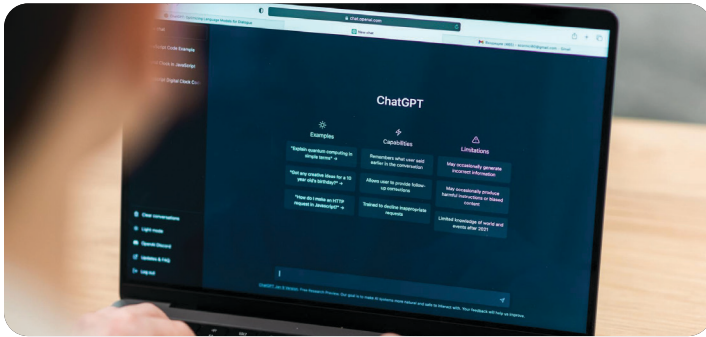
chat.openai.com

New chat

Code Example

Clock in JavaScript

Digital Clock Co

ChatGPT

Examples

"Explain quantum computing in simple terms" →

"Got any creative ideas for a 10 year old's birthday?" →

"How do I make an HTTP request in Javascript?" →

Capabilities

Remembers what user said earlier in the conversation

Allows user to provide follow-up corrections

Trained to decline inappropriate requests

Limitations

May occasionally generate incorrect information

May occasionally produce harmful instructions or biased content

Limited knowledge of world and events after 2021

Clear conversations

Light mode

OpenAI Discord

Updates & FAQ

Log out

ChatGPT Jan 9 Version. Free Research Preview. Our goal is to make AI systems more natural and safe to interact with. Your feedback will help us improve.